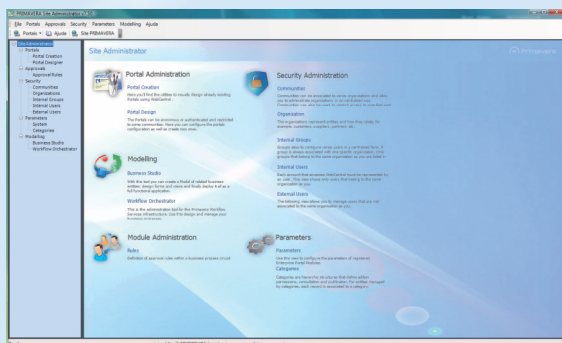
PRIMAVERA Site Administrator

File Portals Approvals Security Parameters Modelling Ajuda

Portais Ajuda Site PRIMAVERA

Site Administrator
Portals
Portal Creation
Portal Designer
Approvals
Approval Rules
Security
Communities
Organizations
Internal Groups
Internal Users
External Users
Parameters
System
Categories
Modelling
Business Studio
Workflow Orchestrator

Site Administrator

Primavera

Portal Administration

Portal Creation
Here you'll find the utility to visually design already existing Portals using WebControl.

Portal Design
The Portals can be anonymous or authenticated and restricted to some communities. Here you can configure the portals configuration as well as create new ones.

Modelling

Business Studio
With this tool you can create a Model of related business entities, design forms and views and finally deploy it all as a full functional application.

Workflow Orchestrator
This is the administration tool for the Primavera Workflow Services infrastructure. Use it to design and manage your business processes.

Module Administration

Rules
Definition of approval rules within a business process circuit.

Security Administration

Communities
Communities can be associated to various organizations and allow you to administrate organizations in an centralized way. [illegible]

Organization
The organizations represent entities and hold their roles, for example, customers, suppliers, partners, etc.

Internal Groups
Groups allow to configure some users in a centralized form. A group is always associated with one specific organization. Only groups that belong to the same organization as you are listed.

Internal Users
Each account that accesses WebCentral must be represented as an user. This tab shows only users that belong to the same organization as you.

External Users
The following data allows you to manage users that are not associated to the same organization as you.

Parameters

Parameters
Use this area to configure the parameters of registered Enterprise Portal modules.

Categories
Categories are hierarchic structures that define editors permissions, consultation and publication, the entities managed by categories. Each record is associated to a category.